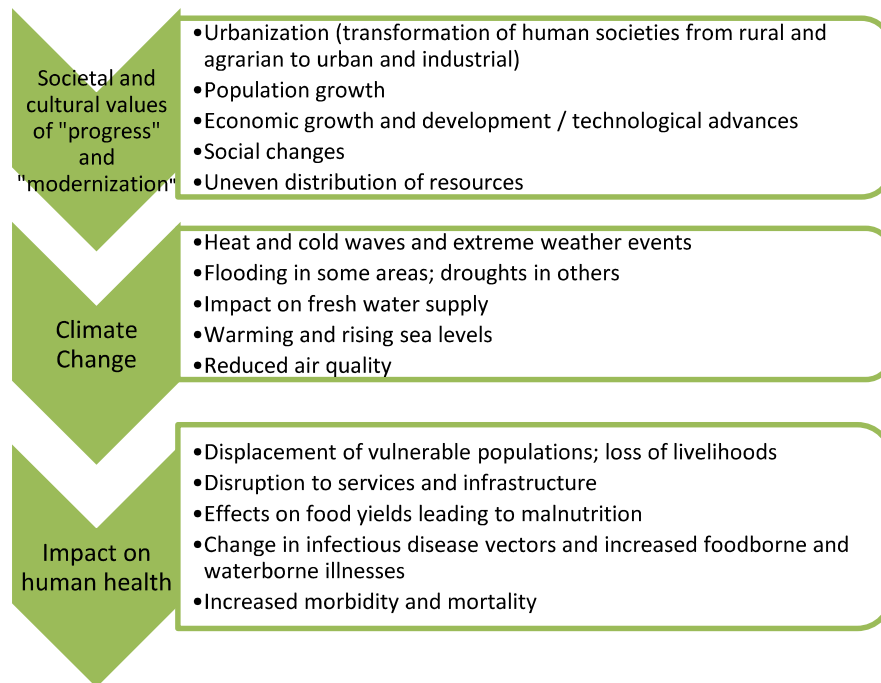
Societal and cultural values of "progress" and "modernization"

•Urbanization (transformation of human societies from rural and agrarian to urban and industrial)
•Population growth
•Economic growth and development / technological advances
•Social changes
•Uneven distribution of resources

Climate Change

•Heat and cold waves and extreme weather events
•Flooding in some areas; droughts in others
•Impact on fresh water supply
•Warming and rising sea levels
•Reduced air quality

Impact on human health

•Displacement of vulnerable populations; loss of livelihoods
•Disruption to services and infrastructure
•Effects on food yields leading to malnutrition
•Change in infectious disease vectors and increased foodborne and waterborne illnesses
•Increased morbidity and mortality